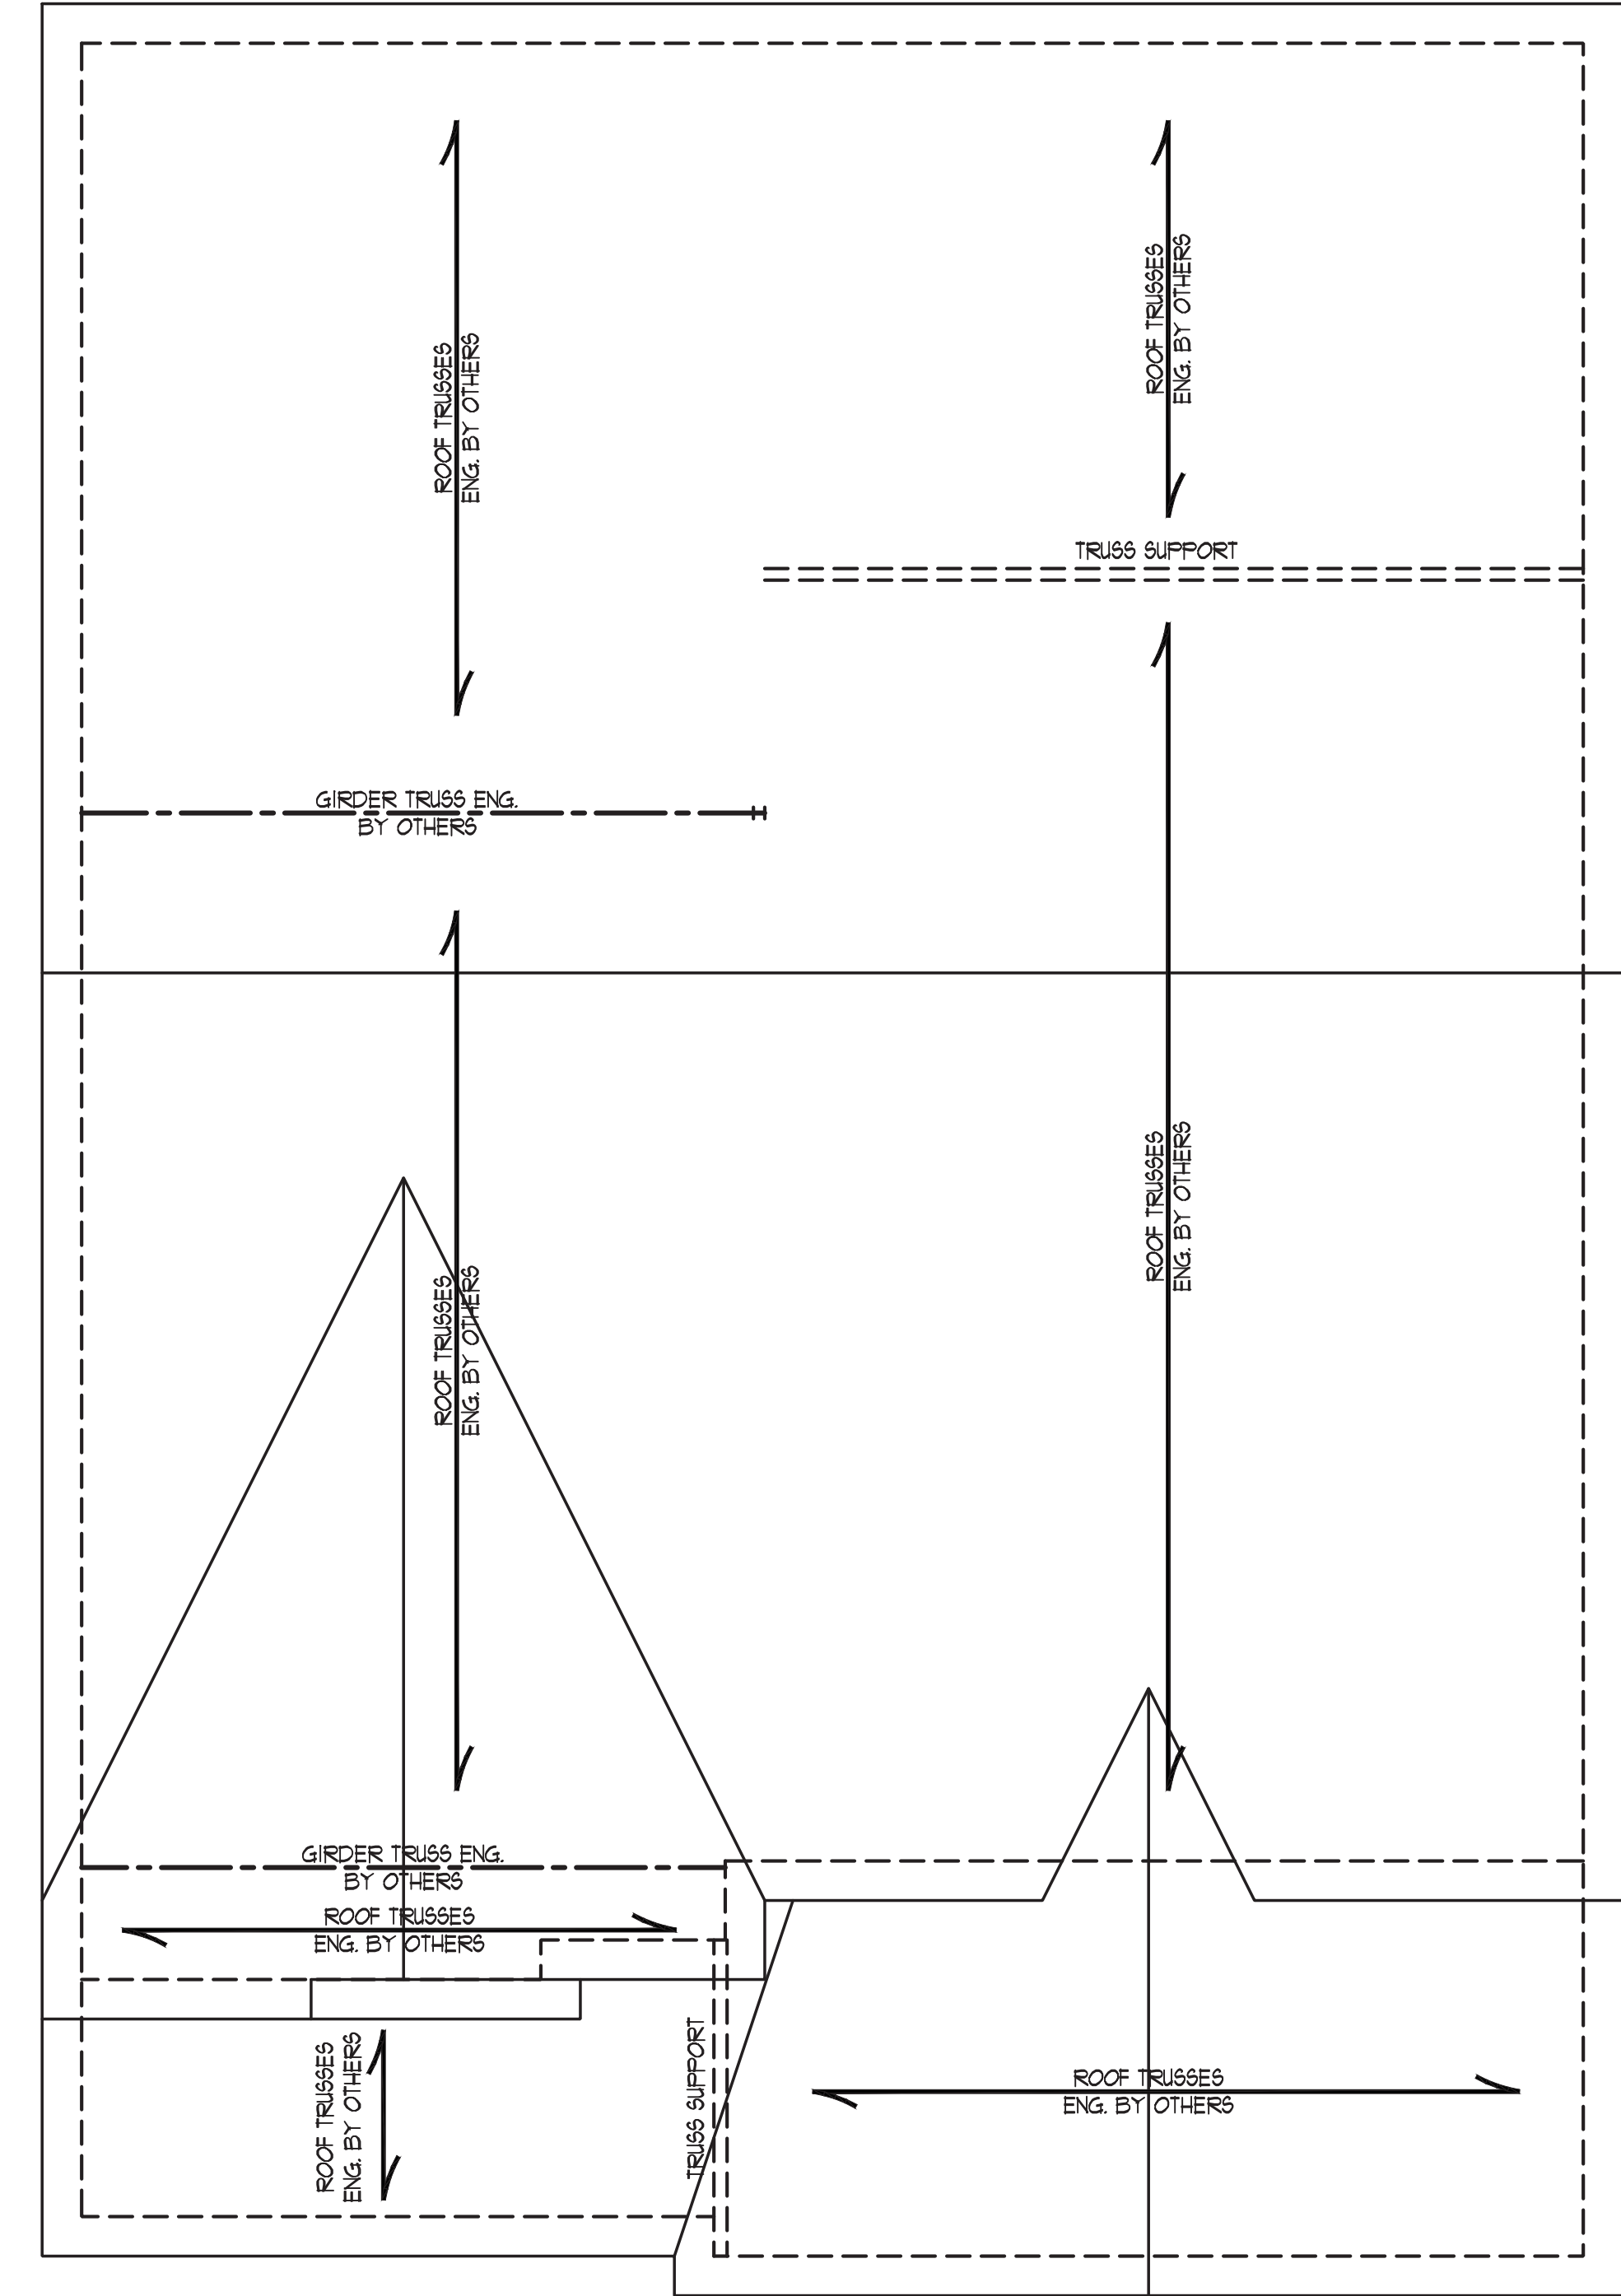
ROOF TRUSSES
ENG. BY OTHERS

ROOF TRUSSES
ENG. BY OTHERS

TRUSS SUPPORT

GIRDER TRUSS ENG.
BY OTHERS

ROOF TRUSSES
ENG. BY OTHERS

ROOF TRUSSES
ENG. BY OTHERS

GIRDER TRUSS ENG.
BY OTHERS

ROOF TRUSSES
ENG. BY OTHERS

ROOF TRUSSES
ENG. BY OTHERS

TRUSS SUPPORT

ROOF TRUSSES
ENG. BY OTHERS